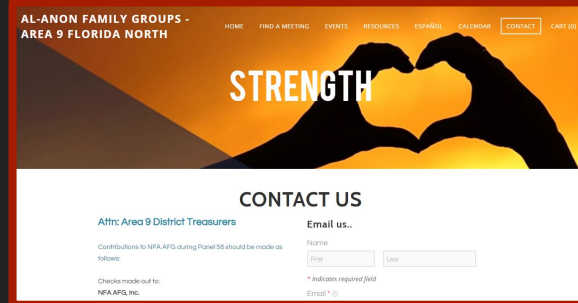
AL-ANON FAMILY GROUPS - AREA 9 FLORIDA NORTH

HOME FIND A MEETING EVENTS RESOURCES ESPAÑOL CALENDAR CONTACT CART (0)

STRENGTH

CONTACT US

Attn: Area 9 District Treasurers

Contributions to NFA AFG during Panel 58 should be made as follows:

Checks made out to:
NFA AFG, Inc.

Email us..

Name

First Last

* Indicates required field

Email *